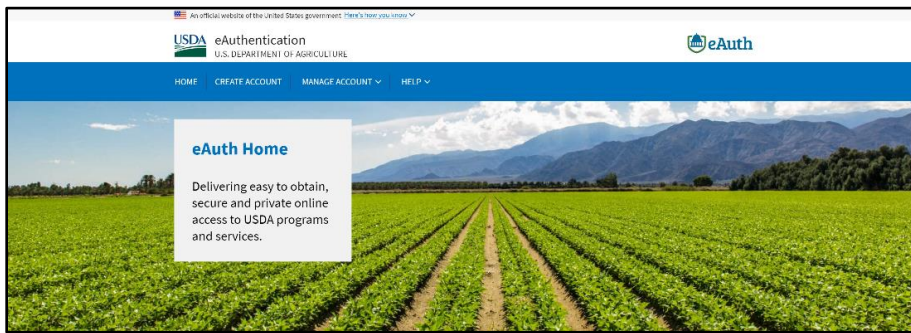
An official website of the United States government Here's how you know

USDA eAuthentication
U.S. DEPARTMENT OF AGRICULTURE

eAuth

HOME CREATE ACCOUNT MANAGE ACCOUNT HELP

eAuth Home

Delivering easy to obtain, secure and private online access to USDA programs and services.